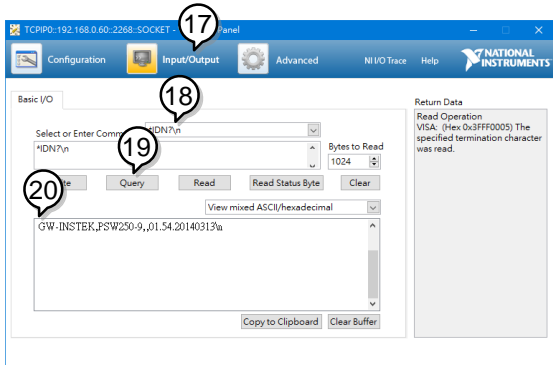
TCPIP0::192.168.0.60::2268::SOCKET - 17 Panel

Configuration Input/Output Advanced NI I/O Trace Help NATIONAL INSTRUMENTS

Basic I/O

18

Select or Enter Comm *IDN?\n

*IDN?\n

Bytes to Read

1024

19

20 te Query Read Read Status Byte Clear

View mixed ASCII/hexadecimal

GW-INSTEK,PSW250-9,,01.54.20140313\n

Copy to Clipboard Clear Buffer

Return Data

Read Operation
VISA: (Hex 0x3FFF0005) The specified termination character was read.